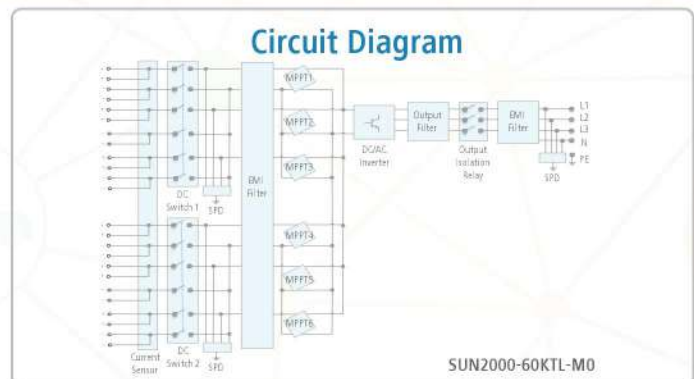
Circuit Diagram

MPPT1
MPPT2
MPPT3
MPPT4
MPPT5
MPPT6

DC Switch 1
SPD
EMI Filter
DC/AC Inverter
Output Filter
Output Isolation Relay
EMI Filter
L1
L2
L3
N
PE
SPD

Current Sensor
DC Switch 2
SPD

SUN2000-60KTL-M0